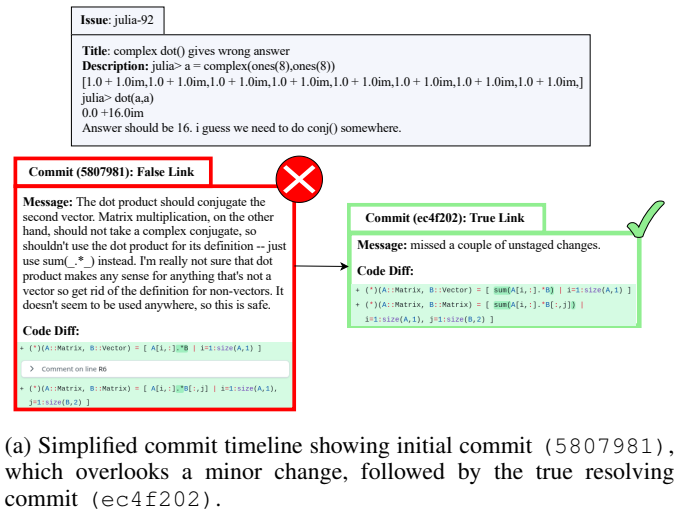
**Issue**: julia-92

**Title**: complex dot() gives wrong answer
**Description**: julia> a = complex(ones(8),ones(8))
[1.0 + 1.0im,1.0 + 1.0im,1.0 + 1.0im,1.0 + 1.0im,1.0 + 1.0im,1.0 + 1.0im,1.0 + 1.0im,1.0 + 1.0im,]
julia> dot(a,a)
0.0 +16.0im
Answer should be 16. i guess we need to do conj() somewhere.

**Commit (5807981): False Link**

**Message:** The dot product should conjugate the second vector. Matrix multiplication, on the other hand, should not take a complex conjugate, so shouldn't use the dot product for its definition -- just use sum(_.*_) instead. I'm really not sure that dot product makes any sense for anything that's not a vector so get rid of the definition for non-vectors. It doesn't seem to be used anywhere, so this is safe.

**Code Diff:**

+ (*)(A::Matrix, B::Vector) = [ A[i,:].*B | i=1:size(A,1) ]

> Comment on line R6

+ (*)(A::Matrix, B::Matrix) = [ A[i,:].*B[:,j] | i=1:size(A,1), j=1:size(B,2) ]

**Commit (ec4f202): True Link**

**Message:** missed a couple of unstaged changes.

**Code Diff:**

+ (*)(A::Matrix, B::Vector) = [ sum(A[i,:].*B) | i=1:size(A,1) ]

+ (*)(A::Matrix, B::Matrix) = [ sum(A[i,:].*B[:,j]) | i=1:size(A,1), j=1:size(B,2) ]

(a) Simplified commit timeline showing initial commit (5807981), which overlooks a minor change, followed by the true resolving commit (ec4f202).